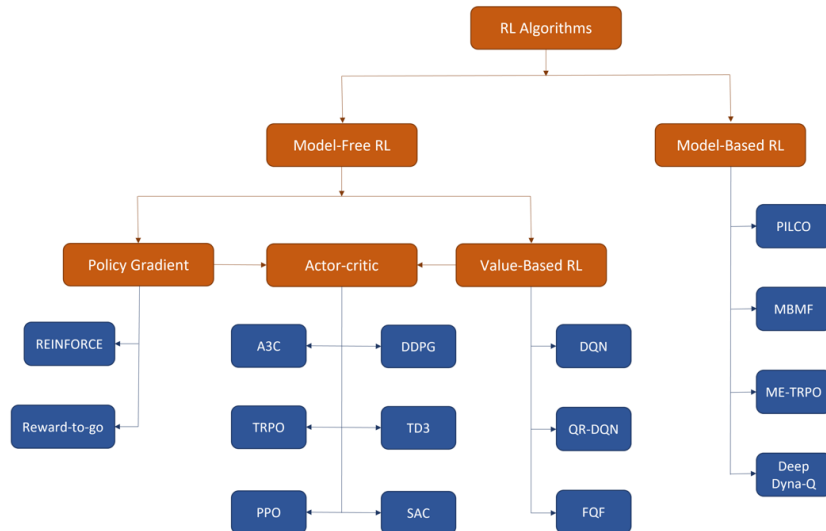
RL Algorithms

Model-Free RL

Model-Based RL

Policy Gradient

Actor-critic

Value-Based RL

PILCO

REINFORCE

A3C

DDPG

DQN

MBMF

Reward-to-go

TRPO

TD3

QR-DQN

ME-TRPO

Deep Dyna-Q

PPO

SAC

FQF